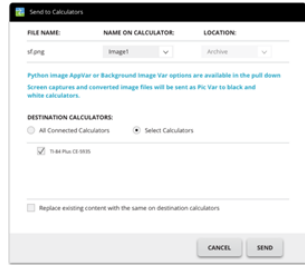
Send to Calculators

FILE NAME: | NAME ON CALCULATOR: | LOCATION:

sf.png | Image1 | Archive

Python Image AppVar or Background Image Var options are available in the pull down

Screen captures and converted image files will be sent as Pic Var to black and white calculators.

DESTINATION CALCULATORS:

All Connected Calculators

Select Calculators

TI-84 Plus CE-5935

Replace existing content with the same on destination calculators

CANCEL

SEND